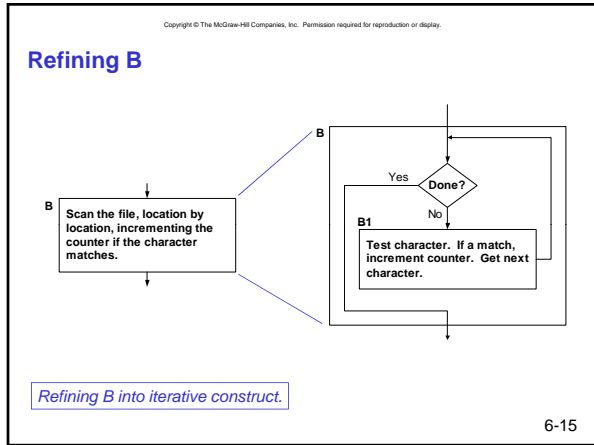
Copyright © The McGraw-Hill Companies, Inc. Permission required for reproduction or display.

Refining B

B

Scan the file, location by location, incrementing the counter if the character matches.

B

Yes

Done?

No

B1

Test character. If a match, increment counter. Get next character.

Refining B into iterative construct.

6-15